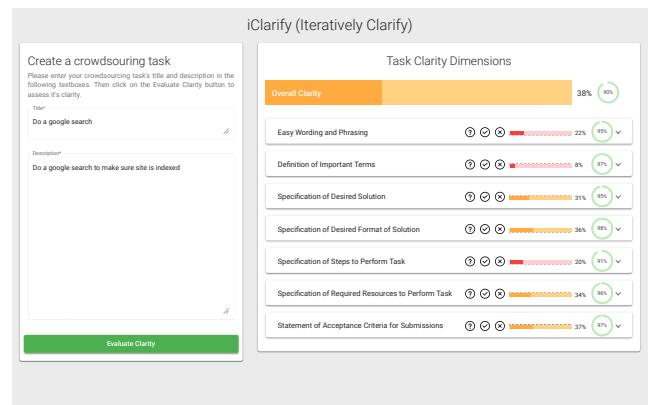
iClarify (Iteratively Clarify)

Create a crowdsouring task
Please enter your crowdsourcing task's title and description in the following textboxes. Then click on the Evaluate Clarity button to assess it's clarity.

Title*
Do a google search

Description*
Do a google search to make sure site is indexed

Evaluate Clarity

Task Clarity Dimensions

Overall Clarity 38% 90%

Easy Wording and Phrasing 22% 95%

Definition of Important Terms 8% 97%

Specification of Desired Solution 31% 95%

Specification of Desired Format of Solution 36% 98%

Specification of Steps to Perform Task 20% 91%

Specification of Required Resources to Perform Task 34% 96%

Statement of Acceptance Criteria for Submissions 37% 97%